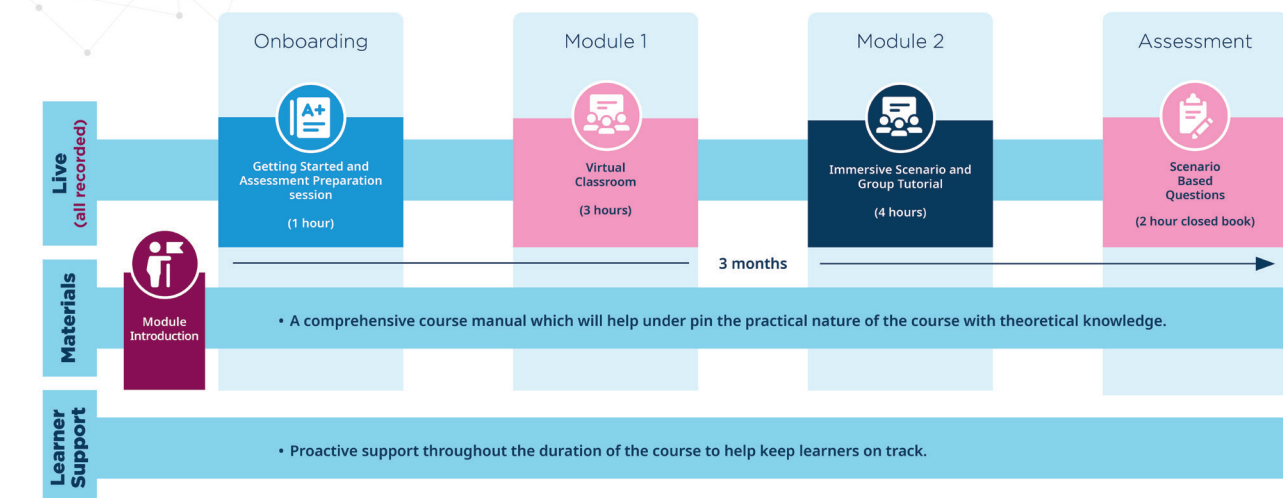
Onboarding

Module 1

Module 2

Assessment

Live
(all recorded)

A+

Getting Started and Assessment Preparation session

(1 hour)

Virtual Classroom

(3 hours)

Immersive Scenario and Group Tutorial

(4 hours)

Scenario Based Questions

(2 hour closed book)

3 months

Materials

Module Introduction

• A comprehensive course manual which will help under pin the practical nature of the course with theoretical knowledge.

Learner Support

• Proactive support throughout the duration of the course to help keep learners on track.